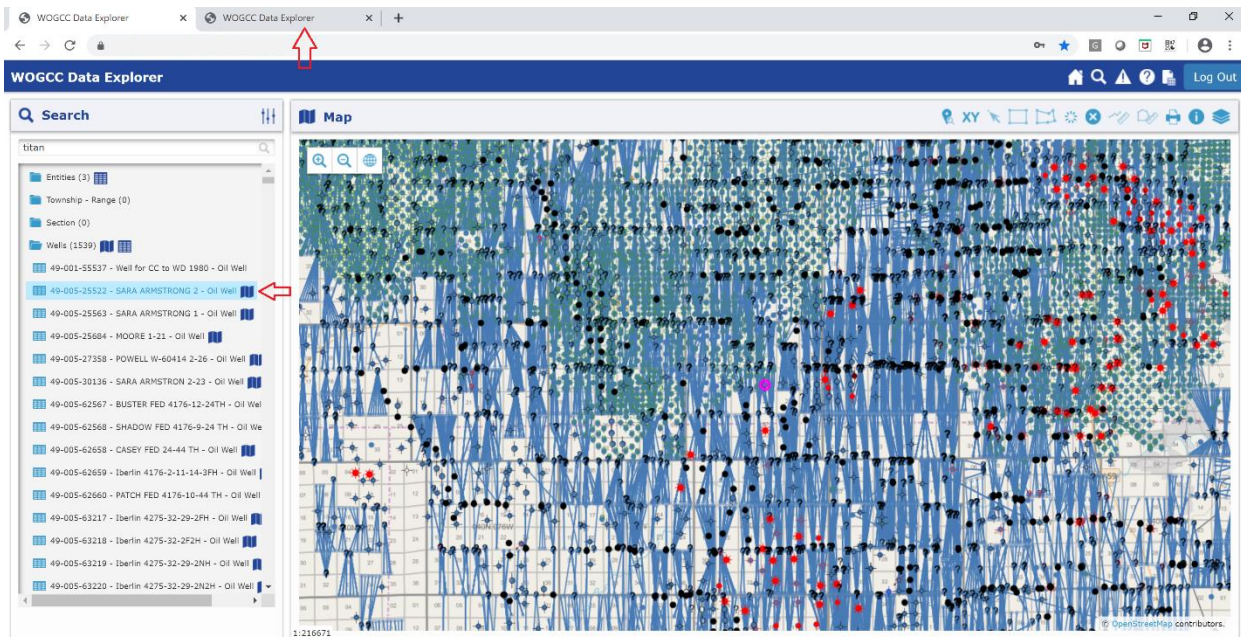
WOGCC Data Explorer × WOGCC Data Explorer × +

WOGCC Data Explorer

Log Out

Search

titan

Entities (3)

Township - Range (0)

Section (0)

Wells (1539)

49-001-55537 - Well for CC to WD 1980 - Oil Well

49-005-25522 - SARA ARMSTRONG 2 - Oil Well

49-005-25563 - SARA ARMSTRONG 1 - Oil Well

49-005-25684 - MOORE 1-21 - Oil Well

49-005-27358 - POWELL W-60414 2-26 - Oil Well

49-005-30136 - SARA ARMSTRON 2-23 - Oil Well

49-005-62567 - BUSTER FED 4176-12-24TH - Oil Wel

49-005-62568 - SHADOW FED 4176-9-24 TH - Oil We

49-005-62658 - CASEY FED 24-44 TH - Oil Well

49-005-62659 - Iberlin 4176-2-11-14-3FH - Oil Well

49-005-62660 - PATCH FED 4176-10-44 TH - Oil Well

49-005-63217 - Iberlin 4275-32-29-2FH - Oil Well

49-005-63218 - Iberlin 4275-32-29-2F2H - Oil Well

49-005-63219 - Iberlin 4275-32-29-2NH - Oil Well

49-005-63220 - Iberlin 4275-32-29-2N2H - Oil Well

Map

XY

© OpenStreetMap contributors.

1:216671